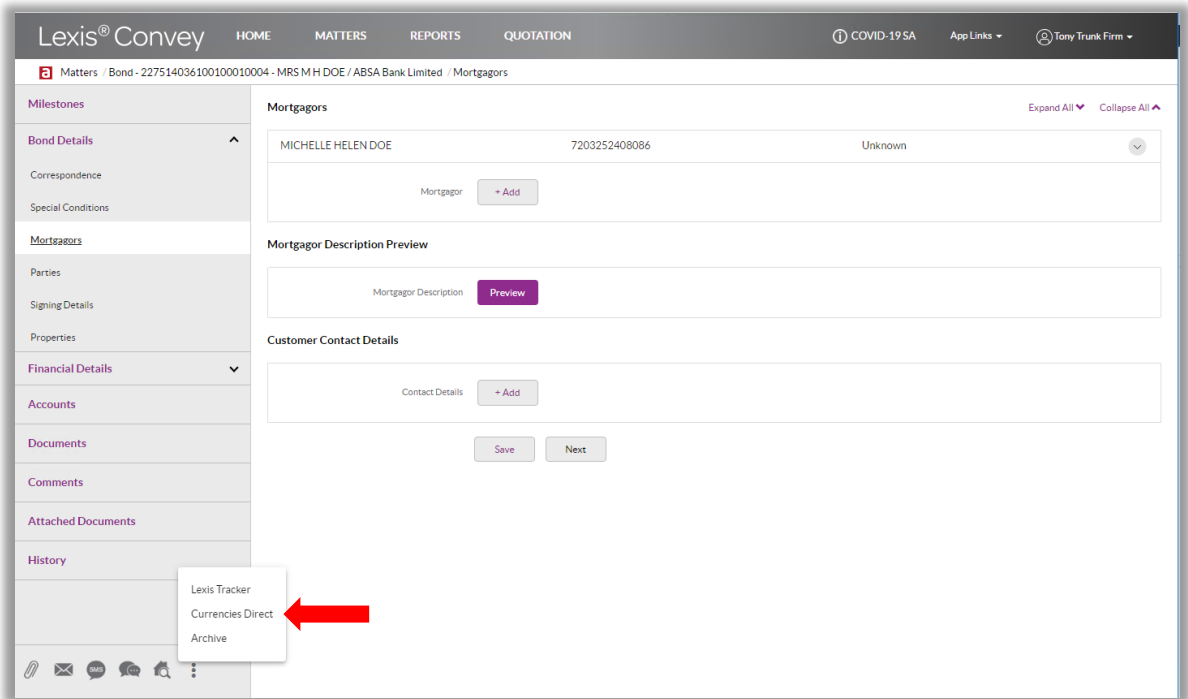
Lexis® Convey HOME MATTERS REPORTS QUOTATION

COVID-19 SA App Links Tony Trunk Firm

a Matters / Bond - 227514036100100010004 - MRS M H DOE / ABSA Bank Limited / Mortgagors

Milestones

Bond Details

Correspondence

Special Conditions

Mortgagors

Parties

Signing Details

Properties

Financial Details

Accounts

Documents

Comments

Attached Documents

History

Lexis Tracker

Currencies Direct

Archive

SMS

Mortgagors

Expand All Collapse All

| MICHELLE HELEN DOE | 7203252408086 | Unknown |
|---|---|---|

Mortgagor + Add

Mortgagor Description Preview

Mortgagor Description Preview

Customer Contact Details

Contact Details + Add

Save Next